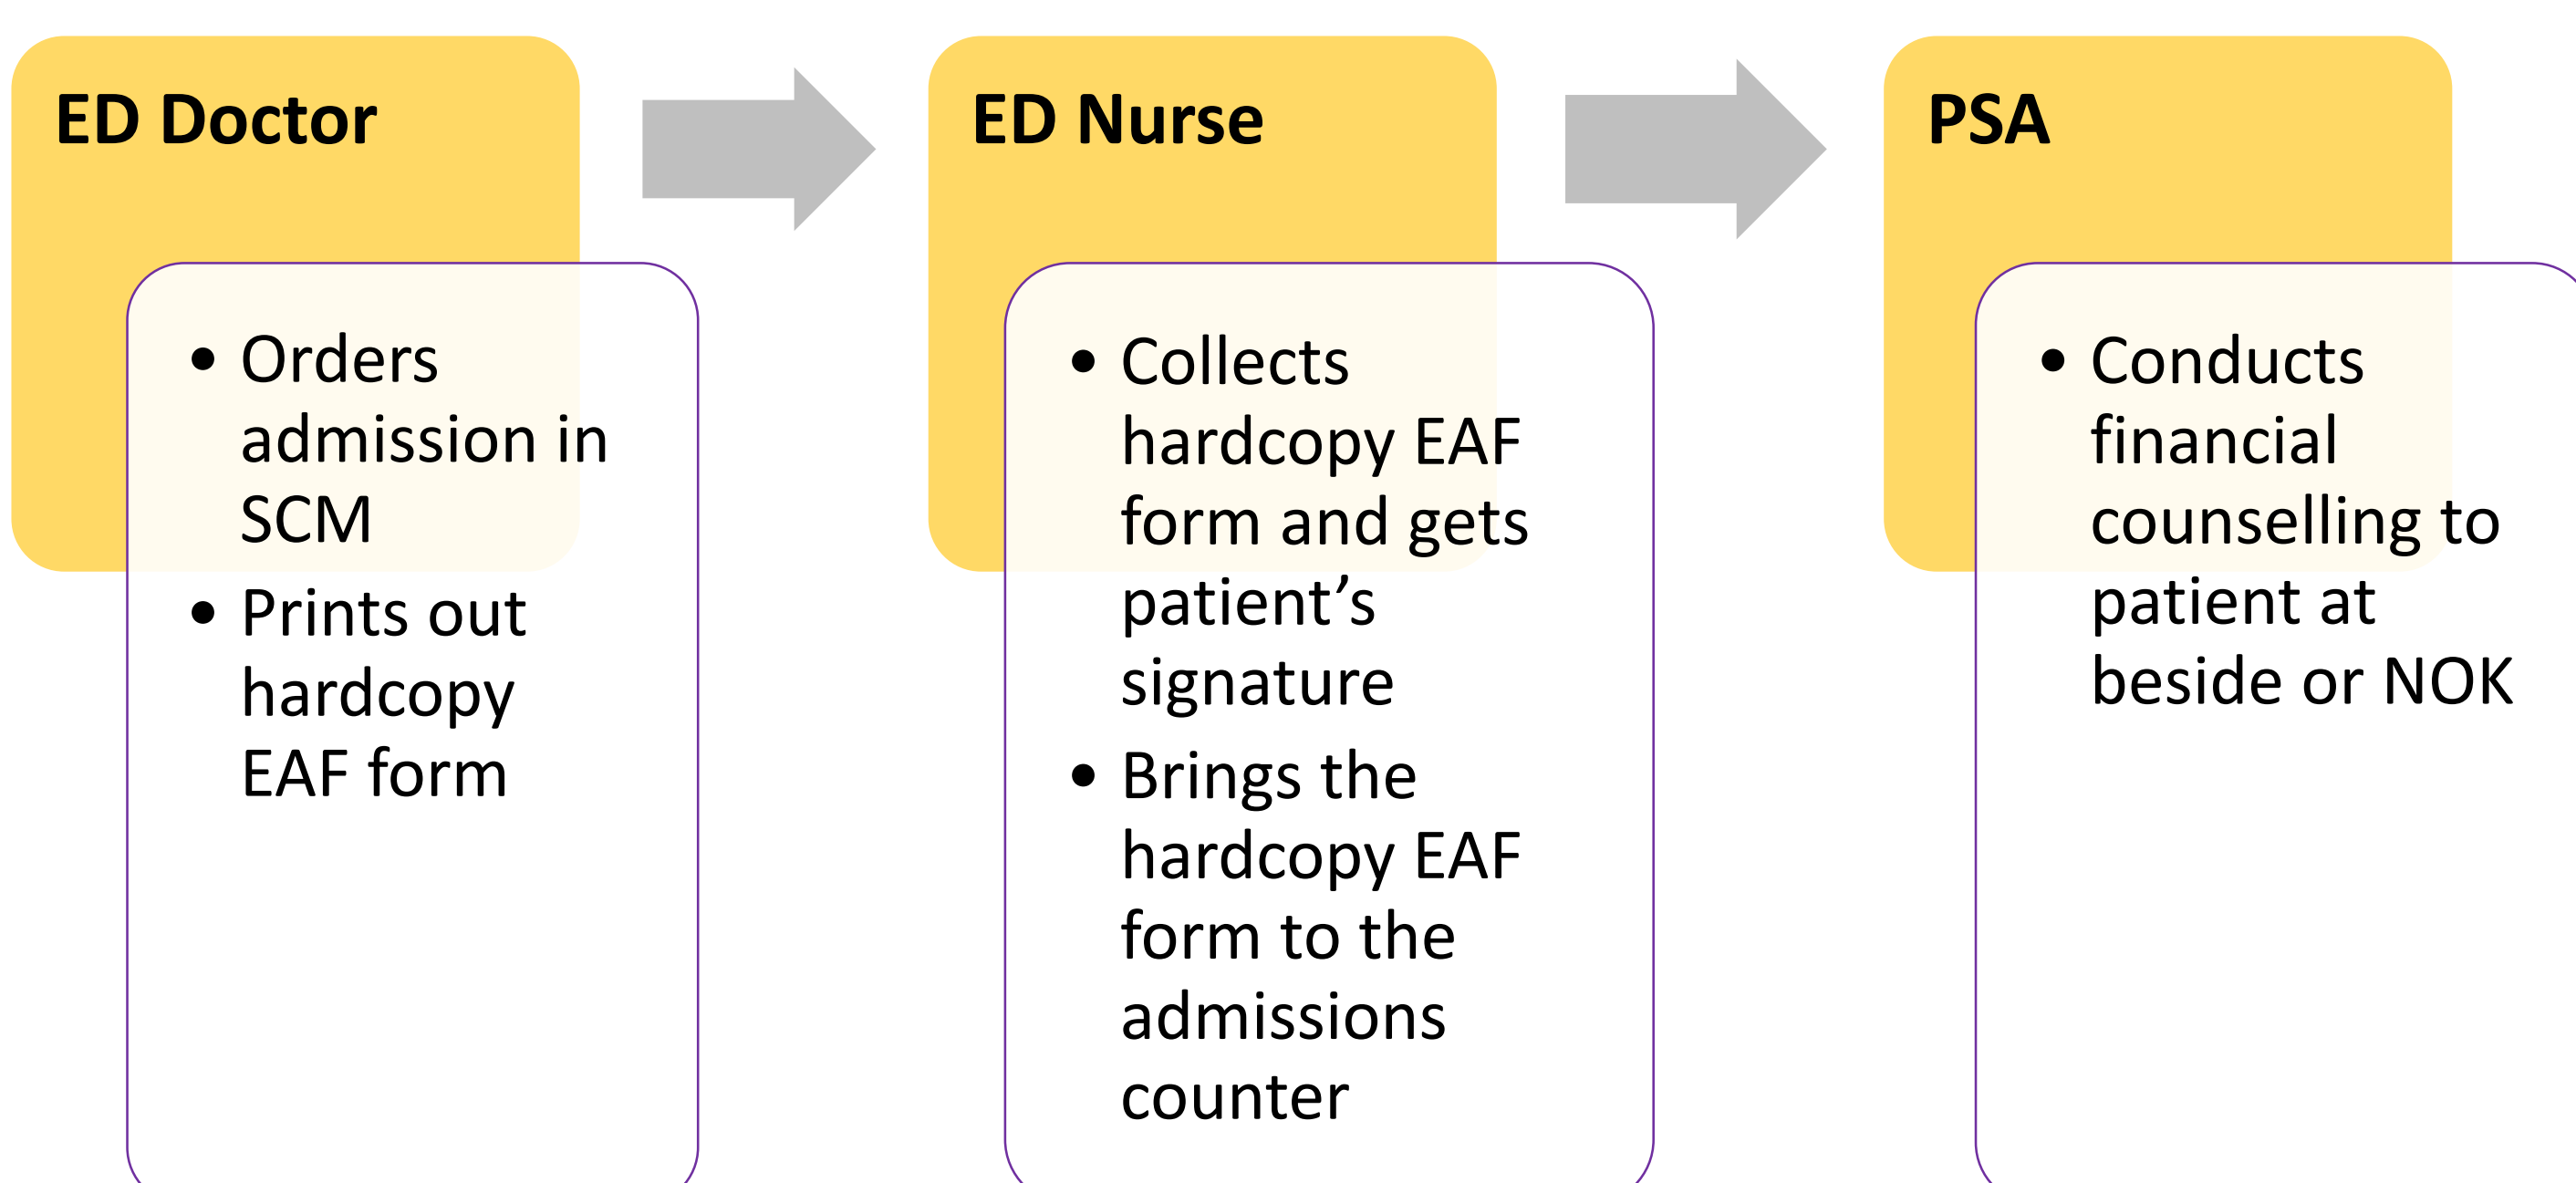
ED Doctor

- Orders admission in SCM
- Prints out hardcopy EAF form

ED Nurse

- Collects hardcopy EAF form and gets patient’s signature
- Brings the hardcopy EAF form to the admissions counter

PSA

- Conducts financial counselling to patient at beside or NOK